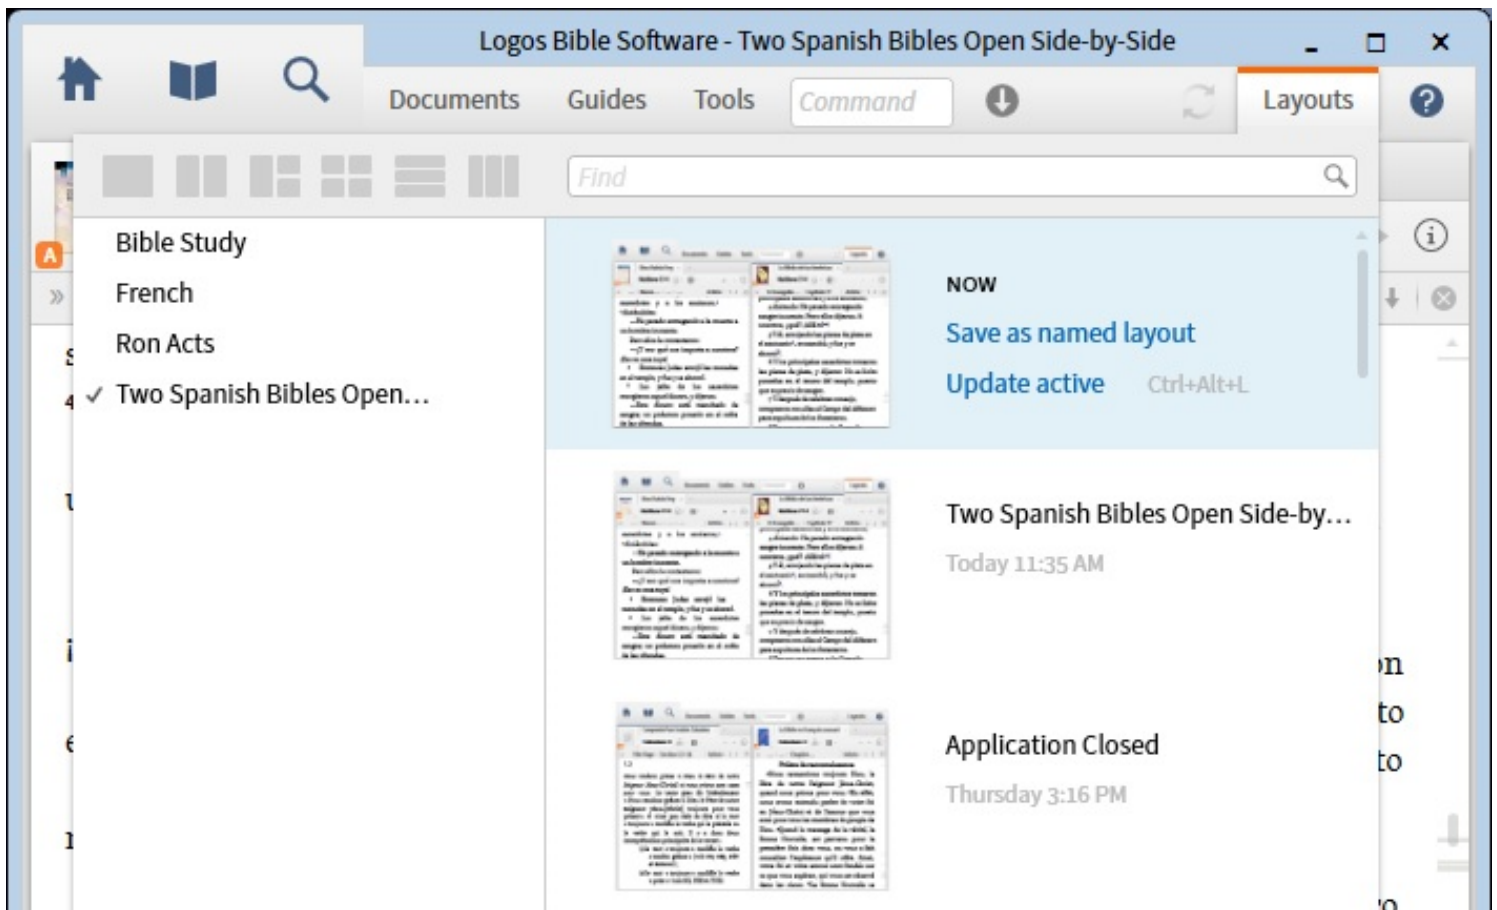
Logos Bible Software - Two Spanish Bibles Open Side-by-Side

Documents Guides Tools Command Layouts

Find

Bible Study
French
Ron Acts
✓ Two Spanish Bibles Open...

NOW
Save as named layout
Update active Ctrl+Alt+L

Two Spanish Bibles Open Side-by...
Today 11:35 AM

Application Closed
Thursday 3:16 PM